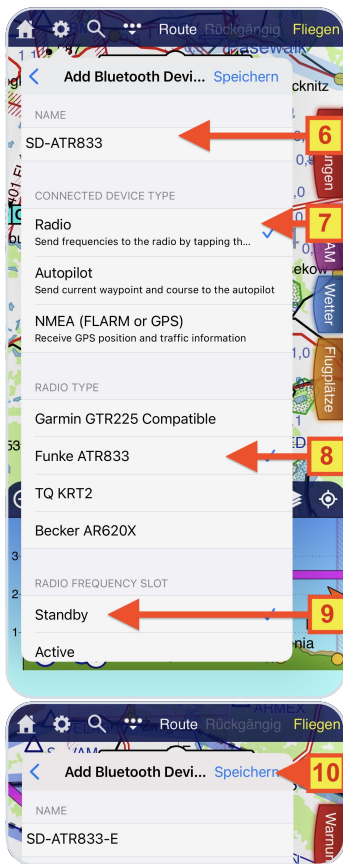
Route Rückgängig Fliegen

Add Bluetooth Devi... Speichern

NAME

SD-ATR833

6

CONNECTED DEVICE TYPE

Radio
Send frequencies to the radio by tapping th...

7

Autopilot
Send current waypoint and course to the autopilot

NMEA (FLARM or GPS)
Receive GPS position and traffic information

RADIO TYPE

Garmin GTR225 Compatible

Funke ATR833

8

TQ KRT2

Becker AR620X

RADIO FREQUENCY SLOT

Standby

9

Active

Wetter

Flugplätze

Route Rückgängig Fliegen

Add Bluetooth Devi... Speichern

10

NAME

SD-ATR833-E

Warnun